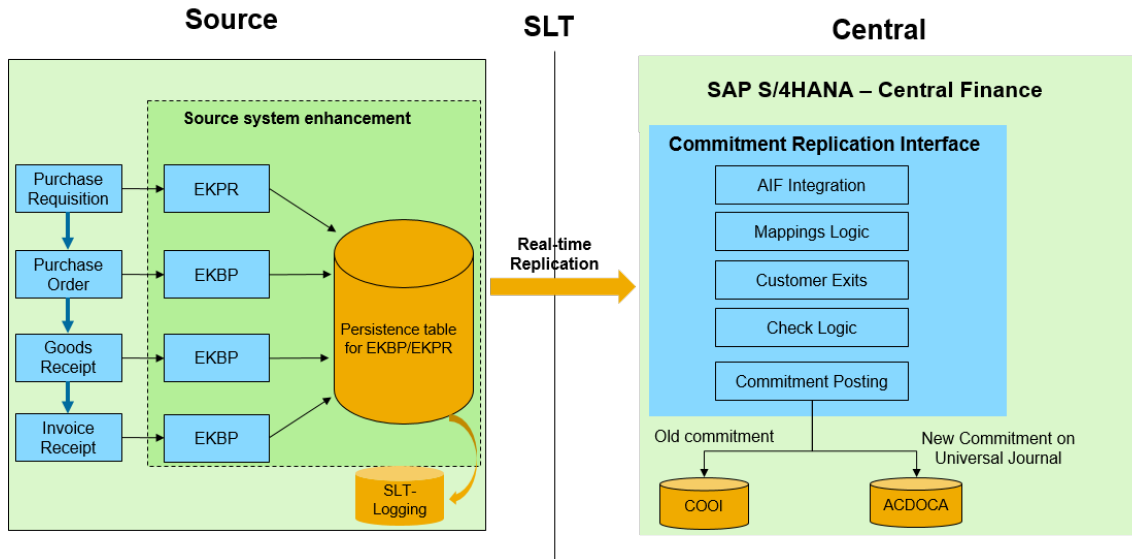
Source

SLT

Central

Source system enhancement

Purchase Requisition

Purchase Order

Goods Receipt

Invoice Receipt

EKPR

EKBP

EKBP

EKBP

Persistence table for EKBP/EKPR

SLT-Logging

Real-time Replication

SAP S/4HANA – Central Finance

Commitment Replication Interface

AIF Integration

Mappings Logic

Customer Exits

Check Logic

Commitment Posting

Old commitment

New Commitment on Universal Journal

COOI

ACDOCA